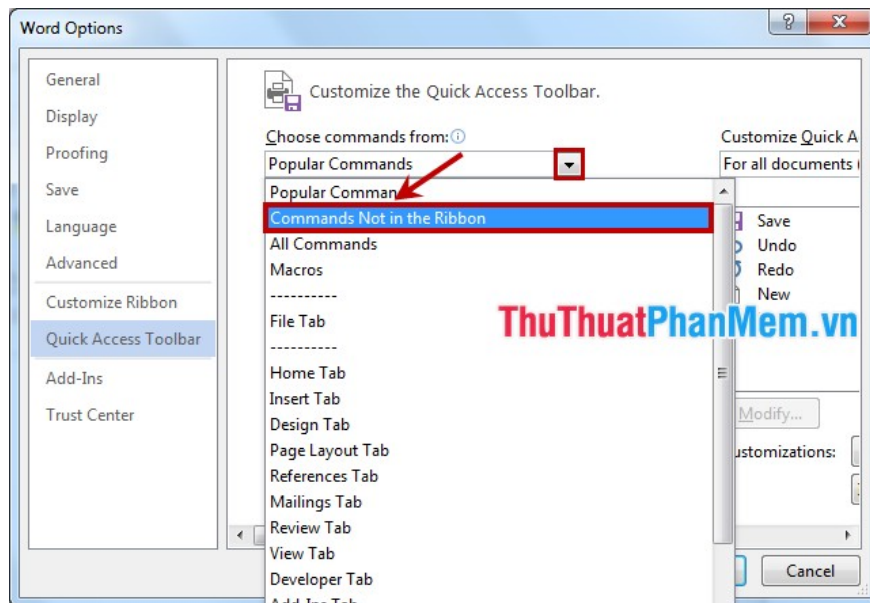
Word Options

?

General
Display
Proofing
Save
Language
Advanced
Customize Ribbon
Quick Access Toolbar
Add-Ins
Trust Center

Customize the Quick Access Toolbar.

Choose commands from:

Popular Commands

Customize Quick A

For all documents (

Popular Comman
Commands Not in the Ribbon
All Commands
Macros
----------
File Tab
----------
Home Tab
Insert Tab
Design Tab
Page Layout Tab
References Tab
Mailings Tab
Review Tab
View Tab
Developer Tab
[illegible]

Save
Undo
Redo
New

ThuThuatPhanMem.vn

Modify...

ustomizations:

Cancel